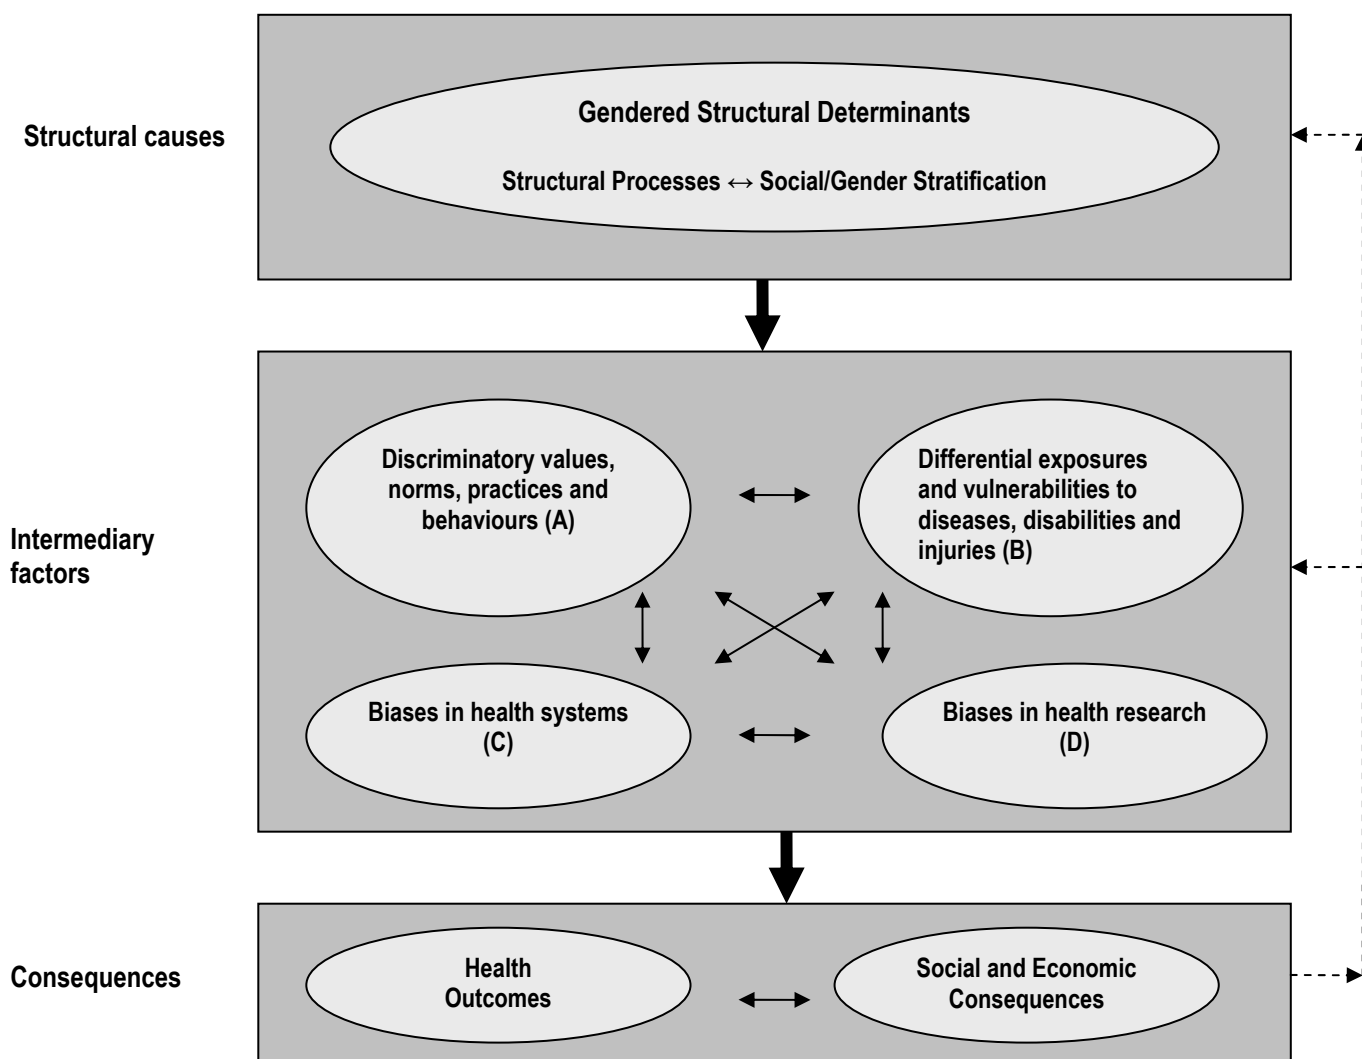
Structural causes

Gendered Structural Determinants

Structural Processes $\leftrightarrow$ Social/Gender Stratification

Intermediary factors

Discriminatory values, norms, practices and behaviours (A)

Differential exposures and vulnerabilities to diseases, disabilities and injuries (B)

Biases in health systems (C)

Biases in health research (D)

Consequences

Health Outcomes

Social and Economic Consequences